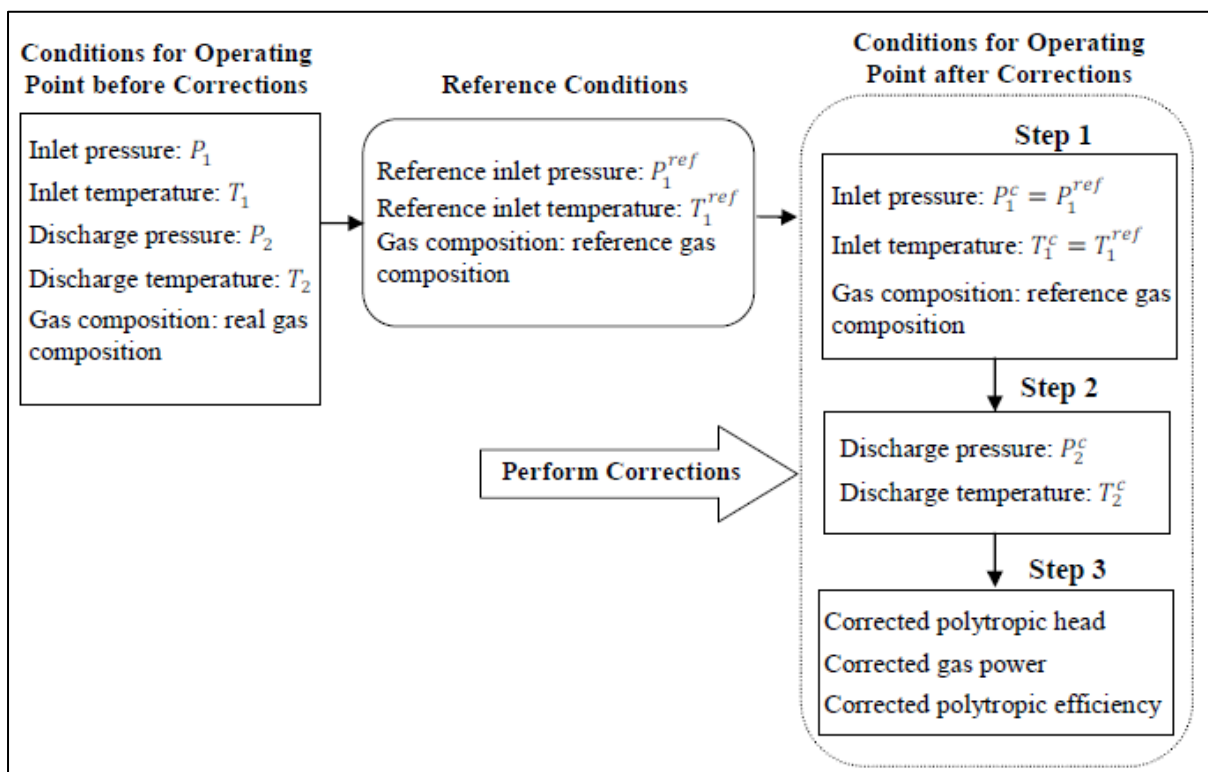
Conditions for Operating Point before Corrections

Inlet pressure: $P_1$
Inlet temperature: $T_1$
Discharge pressure: $P_2$
Discharge temperature: $T_2$
Gas composition: real gas composition

Reference Conditions

Reference inlet pressure: $P_1^{ref}$
Reference inlet temperature: $T_1^{ref}$
Gas composition: reference gas composition

Conditions for Operating Point after Corrections

Step 1

Inlet pressure: $P_1^c = P_1^{ref}$
Inlet temperature: $T_1^c = T_1^{ref}$
Gas composition: reference gas composition

Step 2

Discharge pressure: $P_2^c$
Discharge temperature: $T_2^c$

Step 3

Corrected polytropic head
Corrected gas power
Corrected polytropic efficiency

Perform Corrections